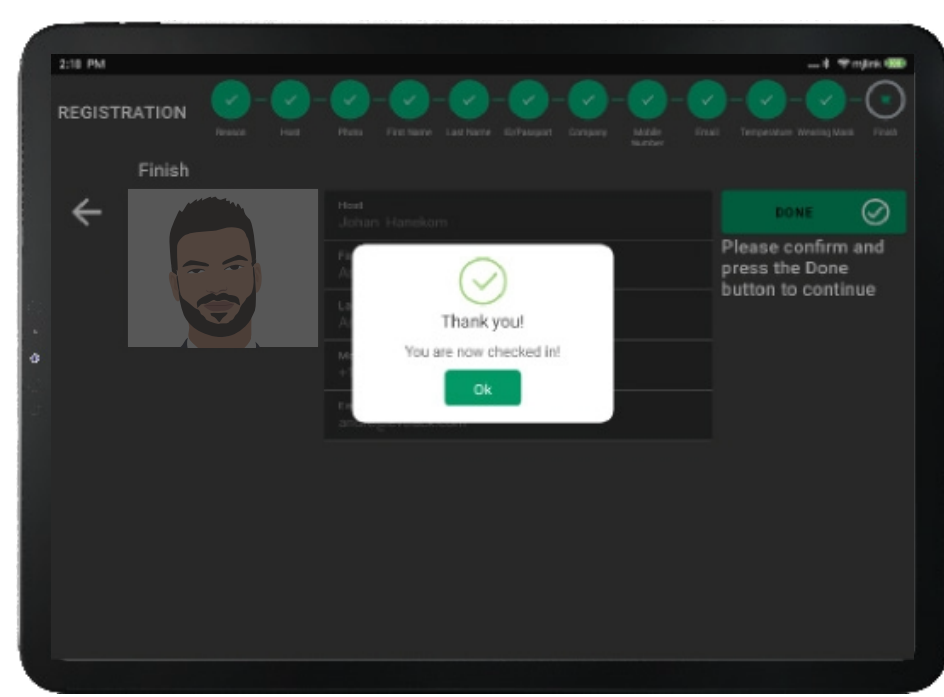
2:18 PM

REGISTRATION

Reason
Host
Photo
First Name
Last Name
ID/Passport
Company
Mobile Number
Email
Temperature
Wearing Mask
Finish

Finish

Host
Johan Hanekom

DONE

Please confirm and press the Done button to continue

Thank you!
You are now checked in!
Ok